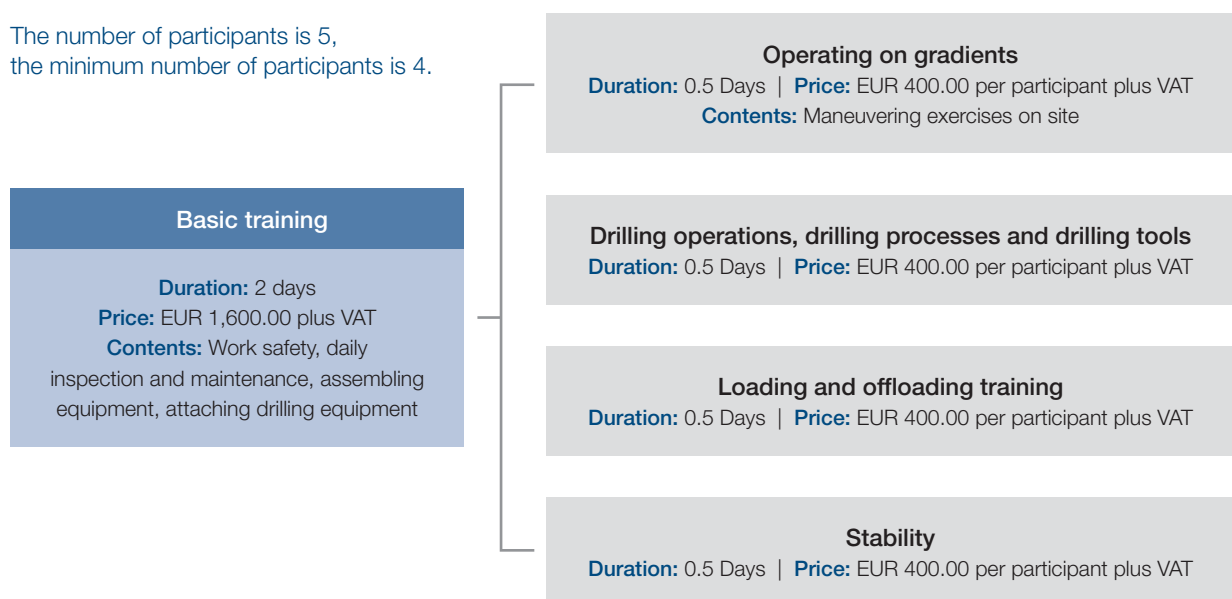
The number of participants is 5,
the minimum number of participants is 4.

Basic training

Duration: 2 days
Price: EUR 1,600.00 plus VAT
Contents: Work safety, daily inspection and maintenance, assembling equipment, attaching drilling equipment

Operating on gradients
Duration: 0.5 Days | Price: EUR 400.00 per participant plus VAT
Contents: Maneuvering exercises on site

Drilling operations, drilling processes and drilling tools
Duration: 0.5 Days | Price: EUR 400.00 per participant plus VAT

Loading and offloading training
Duration: 0.5 Days | Price: EUR 400.00 per participant plus VAT

Stability
Duration: 0.5 Days | Price: EUR 400.00 per participant plus VAT